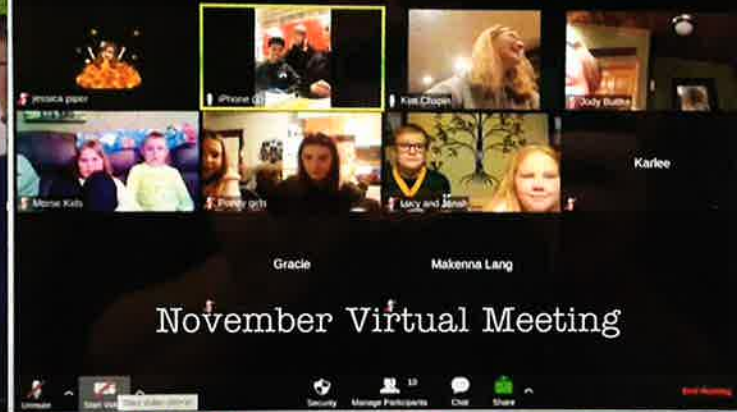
jessica piper

iPhone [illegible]

Kim Chapin

Jody Budke

Morse Kids

Poppy girls

lucy and Jonah

Karlee

Gracie

Makenna Lang

November Virtual Meeting

Unmute

Start Video

Start Video (Alt+V)

Security

10

Manage Participants

Chat

Share

End Meeting